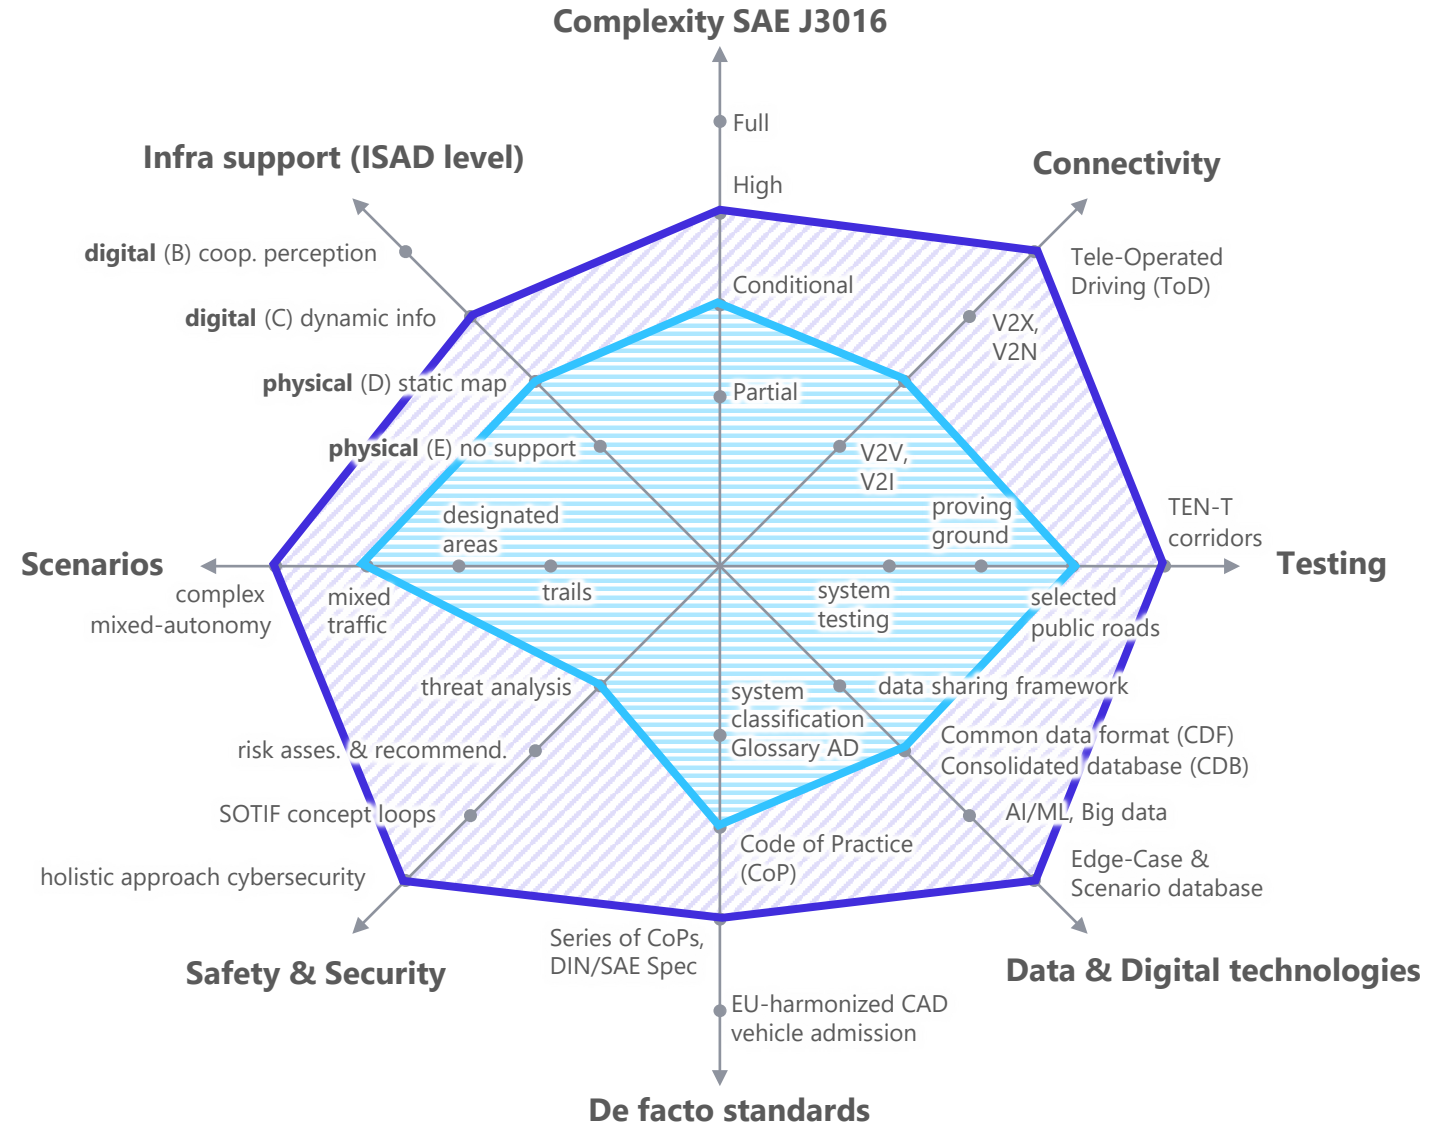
Complexity SAE J3016

Full

High

Conditional

Partial

Infra support (ISAD level)

**digital** (B) coop. perception

**digital** (C) dynamic info

**physical** (D) static map

**physical** (E) no support

Connectivity

Tele-Operated Driving (ToD)

V2X, V2N

V2V, V2I

Scenarios

designated areas

trails

mixed traffic

complex mixed-autonomy

Testing

proving ground

TEN-T corridors

system testing

selected public roads

threat analysis

risk asses. & recommend.

SOTIF concept loops

holistic approach cybersecurity

Safety & Security

system classification Glossary AD

Code of Practice (CoP)

Series of CoPs, DIN/SAE Spec

EU-harmonized CAD vehicle admission

De facto standards

data sharing framework

Common data format (CDF) Consolidated database (CDB)

AI/ML, Big data

Edge-Case & Scenario database

Data & Digital technologies